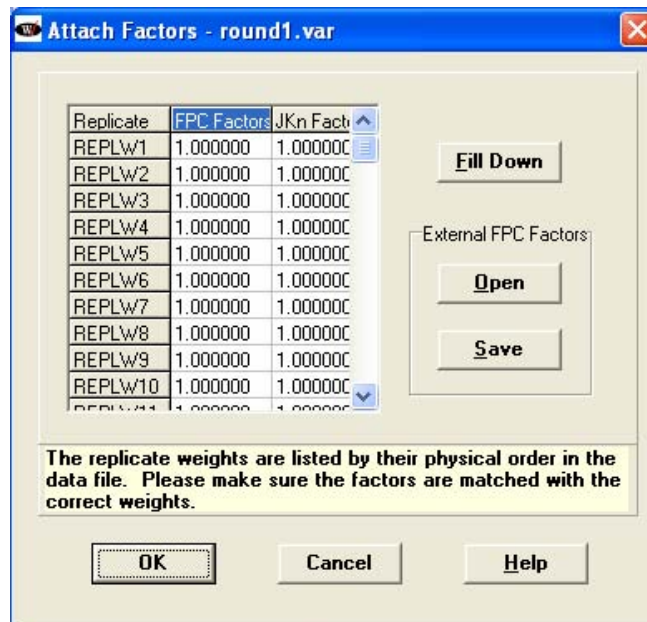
Attach Factors - round1.var

| Replicate | FPC Factors | JKn Fact |
|---|---|---|
| REPLW1 | 1.000000 | 1.000000 |
| REPLW2 | 1.000000 | 1.000000 |
| REPLW3 | 1.000000 | 1.000000 |
| REPLW4 | 1.000000 | 1.000000 |
| REPLW5 | 1.000000 | 1.000000 |
| REPLW6 | 1.000000 | 1.000000 |
| REPLW7 | 1.000000 | 1.000000 |
| REPLW8 | 1.000000 | 1.000000 |
| REPLW9 | 1.000000 | 1.000000 |
| REPLW10 | 1.000000 | 1.000000 |
| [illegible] | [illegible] | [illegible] |

Fill Down

External FPC Factors

Open

Save

The replicate weights are listed by their physical order in the data file. Please make sure the factors are matched with the correct weights.

OK

Cancel

Help